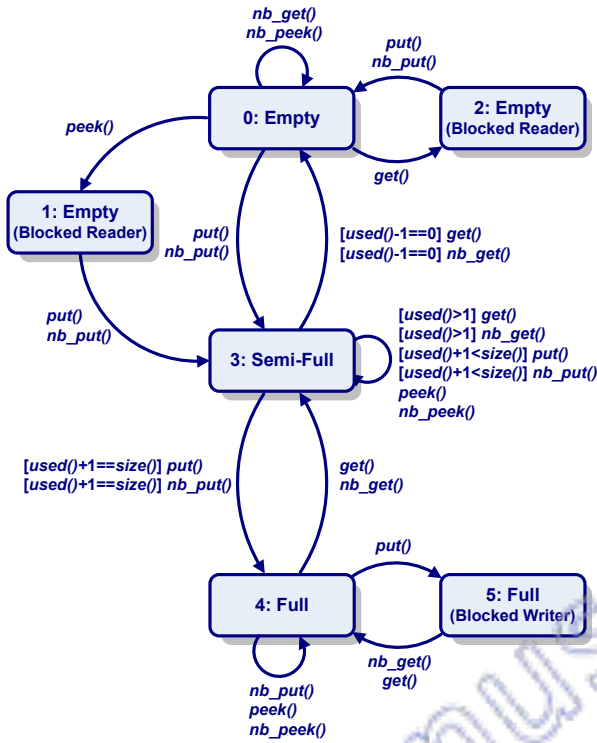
nb_get()
nb_peek()

put()
nb_put()

0: Empty

2: Empty
(Blocked Reader)

peek()

get()

1: Empty
(Blocked Reader)

put()
nb_put()

[used()-1==0] get()
[used()-1==0] nb_get()

put()
nb_put()

[used()>1] get()
[used()>1] nb_get()
[used()+1<size()] put()
[used()+1<size()] nb_put()
peek()
nb_peek()

3: Semi-Full

[used()+1==size()] put()
[used()+1==size()] nb_put()

get()
nb_get()

put()

4: Full

5: Full
(Blocked Writer)

nb_get()
get()

nb_put()
peek()
nb_peek()